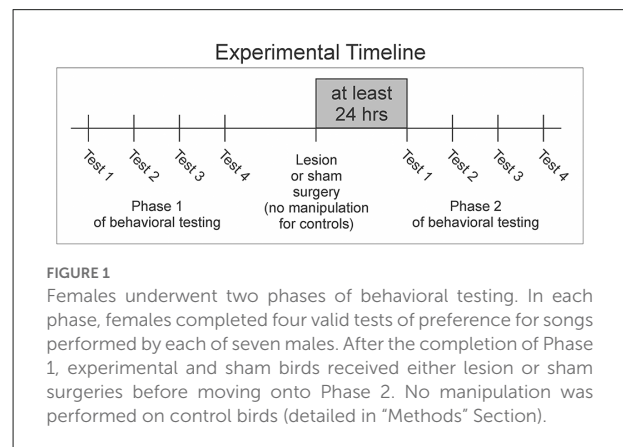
Experimental Timeline

at least 24 hrs

Test 1 Test 2 Test 3 Test 4

Lesion or sham surgery (no manipulation for controls)

Test 1 Test 2 Test 3 Test 4

Phase 1 of behavioral testing

Phase 2 of behavioral testing

FIGURE 1

Females underwent two phases of behavioral testing. In each phase, females completed four valid tests of preference for songs performed by each of seven males. After the completion of Phase 1, experimental and sham birds received either lesion or sham surgeries before moving onto Phase 2. No manipulation was performed on control birds (detailed in "Methods" Section).